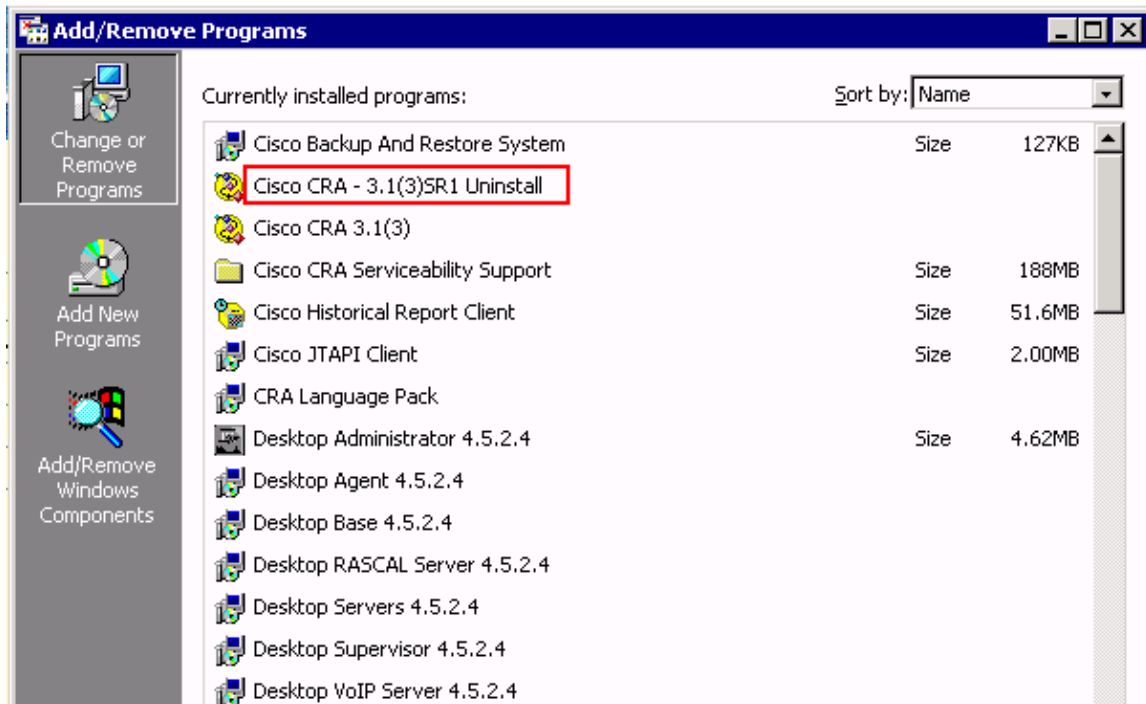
Add/Remove Programs

Change or Remove Programs

Add New Programs

Add/Remove Windows Components

Currently installed programs:

Sort by: Name

| Program | | |
|---|---|---|
| Cisco Backup And Restore System | Size | 127KB |
| Cisco CRA - 3.1(3)SR1 Uninstall | | |
| Cisco CRA 3.1(3) | | |
| Cisco CRA Serviceability Support | Size | 188MB |
| Cisco Historical Report Client | Size | 51.6MB |
| Cisco JTAPI Client | Size | 2.00MB |
| CRA Language Pack | | |
| Desktop Administrator 4.5.2.4 | Size | 4.62MB |
| Desktop Agent 4.5.2.4 | | |
| Desktop Base 4.5.2.4 | | |
| Desktop RASCAL Server 4.5.2.4 | | |
| Desktop Servers 4.5.2.4 | | |
| Desktop Supervisor 4.5.2.4 | | |
| Desktop VoIP Server 4.5.2.4 | | |